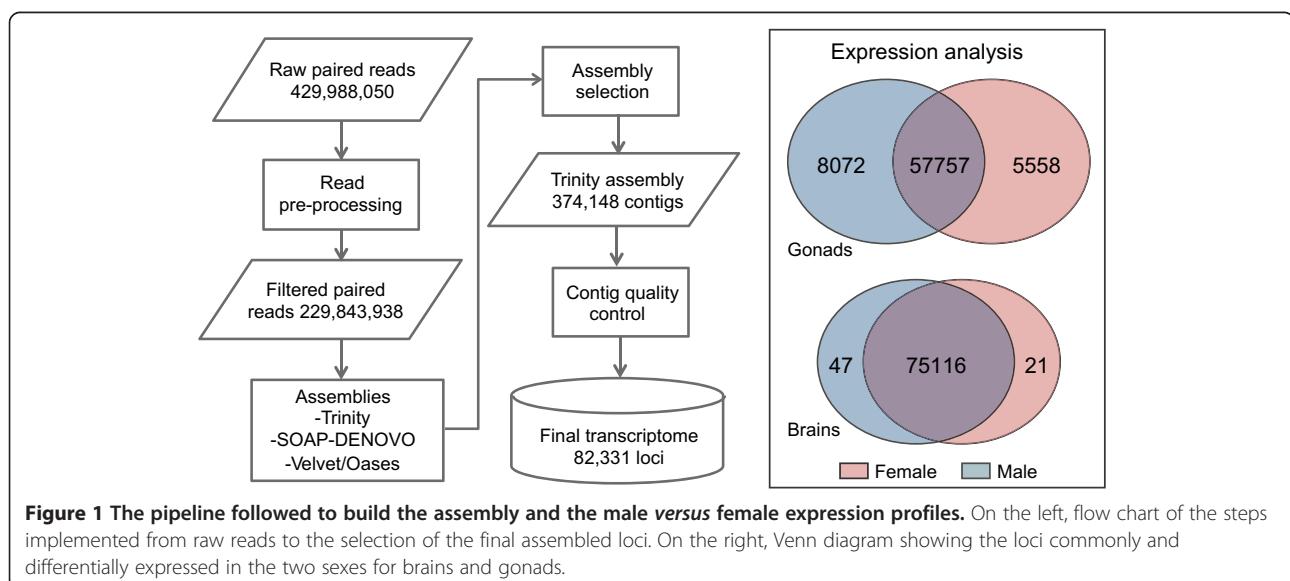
Raw paired reads
429,988,050

Read
pre-processing

Filtered paired
reads 229,843,938

Assemblies
-Trinity
-SOAP-DENOVO
-Velvet/Oases

Assembly
selection

Trinity assembly
374,148 contigs

Contig quality
control

Final transcriptome
82,331 loci

Expression analysis

8072

57757

5558

Gonads

47

75116

21

Brains

Female Male

**Figure 1 The pipeline followed to build the assembly and the male *versus* female expression profiles.** On the left, flow chart of the steps implemented from raw reads to the selection of the final assembled loci. On the right, Venn diagram showing the loci commonly and differentially expressed in the two sexes for brains and gonads.